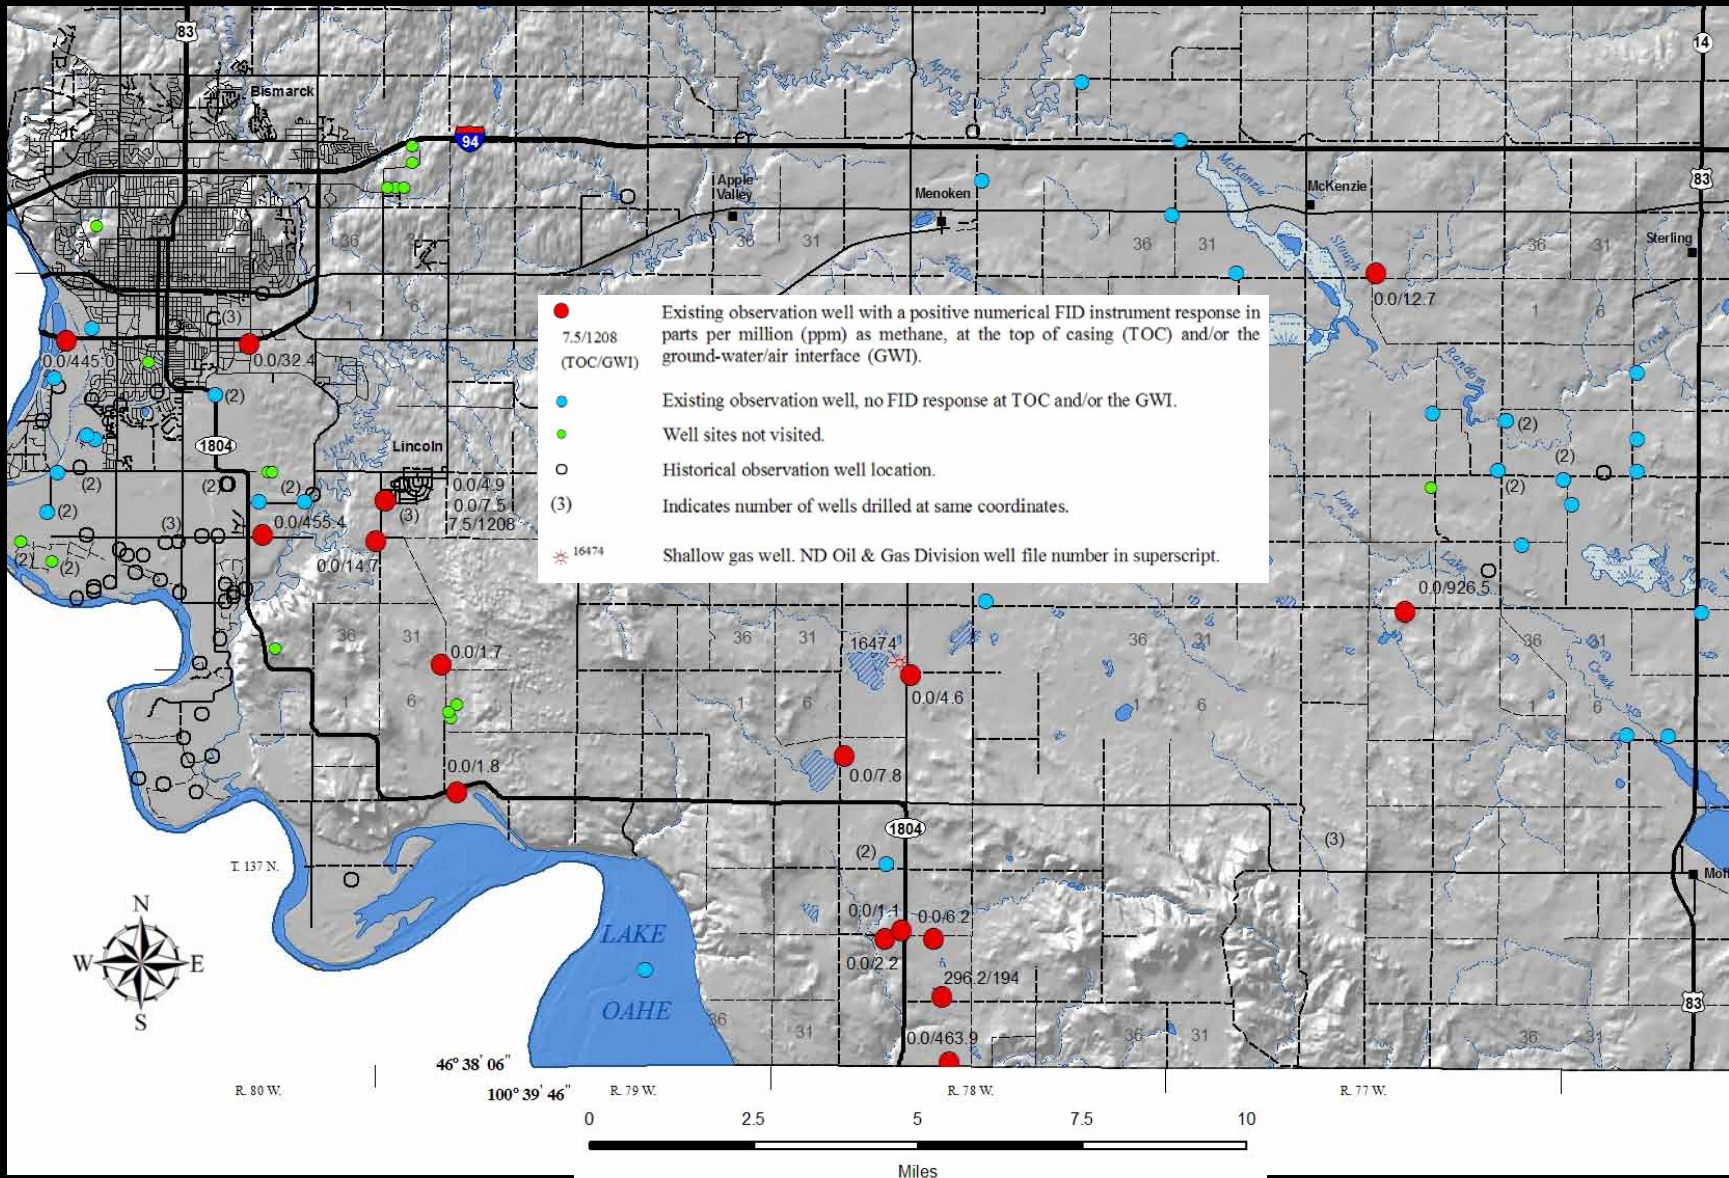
83
14
Bismarck
94
Apple Valley
Menoken
McKenzie
83
Sterling
36 31 36 31 36 31
0.0/12.7
1 6 1 6
0.0/445.0
0.0/32.4
(3)
(2)

7.5/1208 (TOC/GWI)
Existing observation well with a positive numerical FID instrument response in parts per million (ppm) as methane, at the top of casing (TOC) and/or the ground-water/air interface (GWI).

Existing observation well, no FID response at TOC and/or the GWI.

Well sites not visited.

Historical observation well location.

(3) Indicates number of wells drilled at same coordinates.

$^{16474}$ Shallow gas well. ND Oil & Gas Division well file number in superscript.

1804
Lincoln
0.0/4.9
0.0/7.5
7.5/1208
(3)
0.0/455.4
0.0/14.7
(2) (2) (2) (2) (2) (3) (2) (2) (2) (2) (2)
0.0/926.5
36 31 36 31 36 31 36 31
16474
0.0/1.7
0.0/4.6
1 6 1 6 1 6 1 6
0.0/7.8
0.0/1.8
1804
(2)
(3)
T. 137 N.
N W E S
LAKE OAHE
0.0/1.1
0.0/6.2
0.0/2.2
296.2/194
0.0/463.9
Mof
83
36 31 36 31 36 31
46° 38' 06"
100° 39' 46"
R. 80 W.
R. 79 W.
R. 78 W.
R. 77 W.
0 2.5 5 7.5 10
Miles